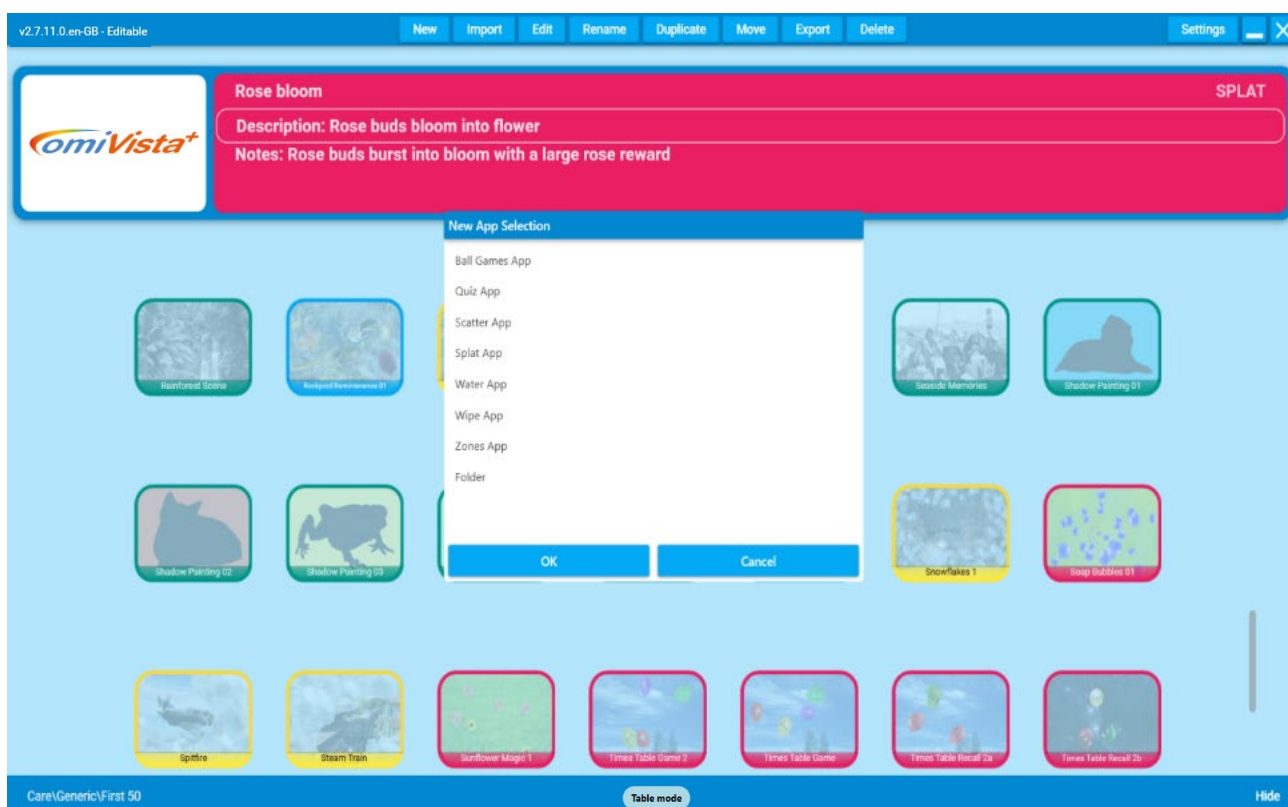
v2.7.11.0.en-GB - Editable

New Import Edit Rename Duplicate Move Export Delete

Settings

omiVista+

Rose bloom

SPLAT

Description: Rose buds bloom into flower

Notes: Rose buds burst into bloom with a large rose reward

New App Selection

Ball Games App
Quiz App
Scatter App
Splat App
Water App
Wipe App
Zones App
Folder

OK
Cancel

Rainforest Scene
Rockpool Reminiscence 01
Seaside Memories
Shadow Painting 01
Shadow Painting 02
Shadow Painting 03
Snowflakes 1
Soap Bubbles 01
Spitfire
Steam Train
Sunflower Magic 1
Times Table Game 2
Times Table Game
Times Table Recall 2a
Times Table Recall 2b

Care\Generic\First 50

Table mode

Hide